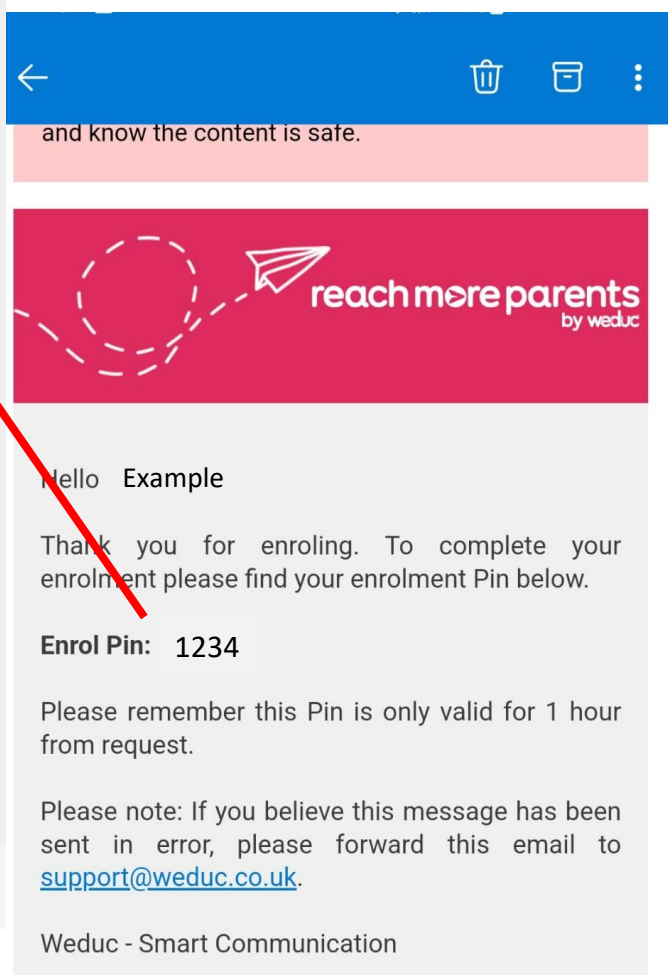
and know the content is safe.

reach more parents
by weduc

Hello Example

Thank you for enroling. To complete your enrolment please find your enrolment Pin below.

Enrol Pin: 1234

Please remember this Pin is only valid for 1 hour from request.

Please note: If you believe this message has been sent in error, please forward this email to support@weduc.co.uk.

Weduc - Smart Communication